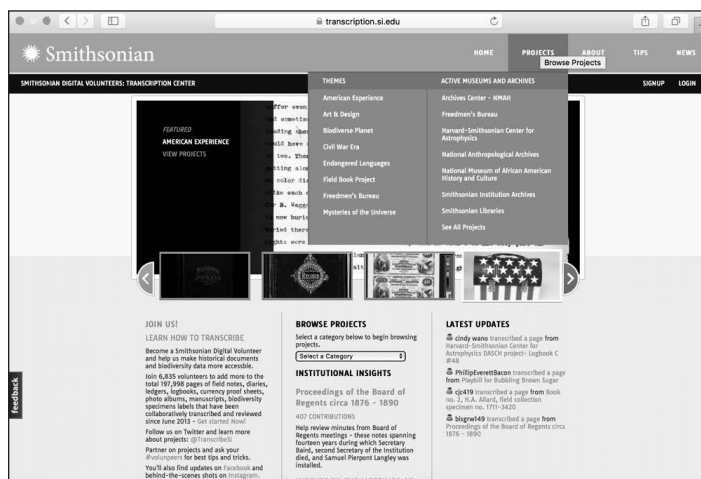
transcription.si.edu

Smithsonian

HOME PROJECTS ABOUT TIPS NEWS

Browse Projects

SMITHSONIAN DIGITAL VOLUNTEERS: TRANSCRIPTION CENTER

SIGNUP LOGIN

THEMES
American Experience
Art & Design
Biodiverse Planet
Civil War Era
Endangered Languages
Field Book Project
Freedmen's Bureau
Mysteries of the Universe

ACTIVE MUSEUMS AND ARCHIVES
Archives Center – NMAH
Freedmen's Bureau
Harvard-Smithsonian Center for Astrophysics
National Anthropological Archives
National Museum of African American History and Culture
Smithsonian Institution Archives
Smithsonian Libraries
See All Projects

FEATURED
AMERICAN EXPERIENCE
VIEW PROJECTS

JOIN US!
LEARN HOW TO TRANSCRIBE
Become a Smithsonian Digital Volunteer and help us make historical documents and biodiversity data more accessible.
Join 6,835 volunteers to add more to the total 197,998 pages of field notes, diaries, ledgers, logbooks, currency proof sheets, photo albums, manuscripts, biodiversity specimens labels that have been collaboratively transcribed and reviewed since June 2013 – Get started Now!
Follow us on Twitter and learn more about projects: @TranscribeSI
Partner on projects and ask your #volunpeers for best tips and tricks.
You'll also find updates on Facebook and behind-the-scenes shots on Instagram.

BROWSE PROJECTS
Select a category below to begin browsing projects.
Select a Category

INSTITUTIONAL INSIGHTS
Proceedings of the Board of Regents circa 1876 - 1890
407 CONTRIBUTIONS
Help review minutes from Board of Regents meetings – these notes spanning fourteen years during which Secretary Baird, second Secretary of the Institution died, and Samuel Pierpont Langley was installed.

LATEST UPDATES
cindy wano transcribed a page from Harvard-Smithsonian Center for Astrophysics DASCH project- Logbook C #48
PhillipEverettBacon transcribed a page from Playbill for Bubbling Brown Sugar
cjc419 transcribed a page from Book no. 2, H.A. Allard, field collection specimen no. 1711–3420
bisgrwl49 transcribed a page from Proceedings of the Board of Regents circa 1876 - 1890

feedback